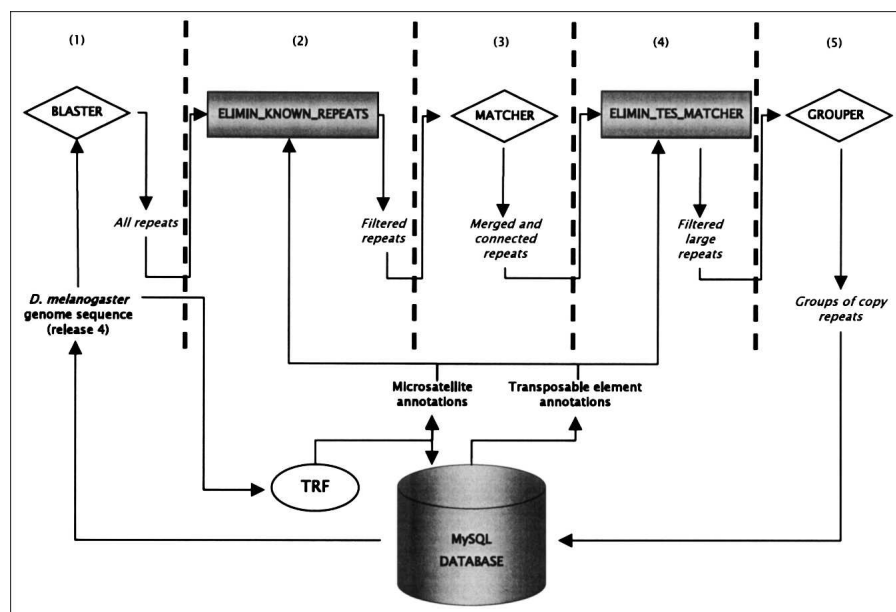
(1)

(2)

(3)

(4)

(5)

BLASTER

ELIMIN_KNOWN_REPEATS

MATCHER

ELIMIN_TES_MATCHER

GROUPER

All repeats

Filtered repeats

Merged and connected repeats

Filtered large repeats

D. melanogaster genome sequence (release 4)

Groups of copy repeats

Microsatellite annotations

Transposable element annotations

TRF

MySQL DATABASE